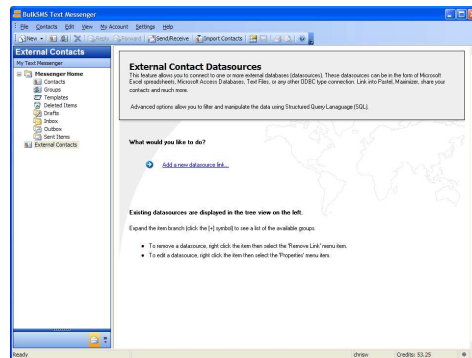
BulkSMS Text Messenger

File Contacts Edit View My Account Settings Help

New Reply Forward Send/Receive Import Contacts

External Contacts

My Text Messenger

Messenger Home
Contacts
Groups
Templates
Deleted Items
Drafts
Inbox
Outbox
Sent Items
External Contacts

External Contact Datasources

This feature allows you to connect to one or more external databases (datasources). These datasources can be in the form of Microsoft Excel spreadsheets, Microsoft Access Databases, Text Files, or any other ODBC type connection. Link into Pastel, Maximizer, share your contacts and much more.

Advanced options allow you to filter and manipulate the data using Structured Query Lanaguage (SQL).

What would you like to do?

Add a new datasource link...

Existing datasources are displayed in the tree view on the left.

Expand the item branch (click the [+] symbol) to see a list of the available groups.

• To remove a datasource, right click the item then select the 'Remove Link' menu item.

• To edit a datasource, right click the item then select the 'Properties' menu item.

Ready

chrisw

Credits: 53.25